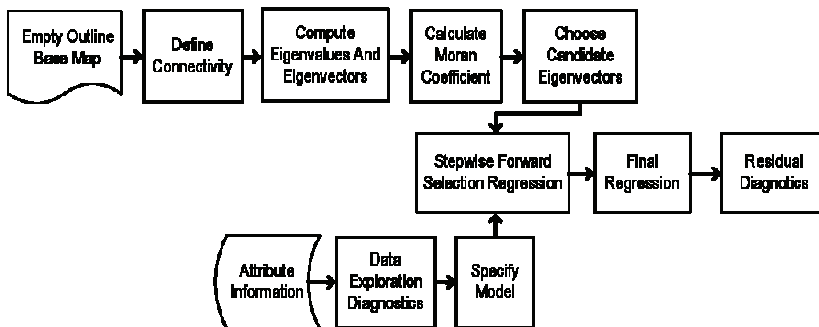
Empty Outline Base Map

Define Connectivity

Compute Eigenvalues And Eigenvectors

Calculate Moran Coefficient

Choose Candidate Eigenvectors

Stepwise Forward Selection Regression

Final Regression

Residual Diagnotics

Attribute Information

Data Exploration Diagnostics

Specify Model